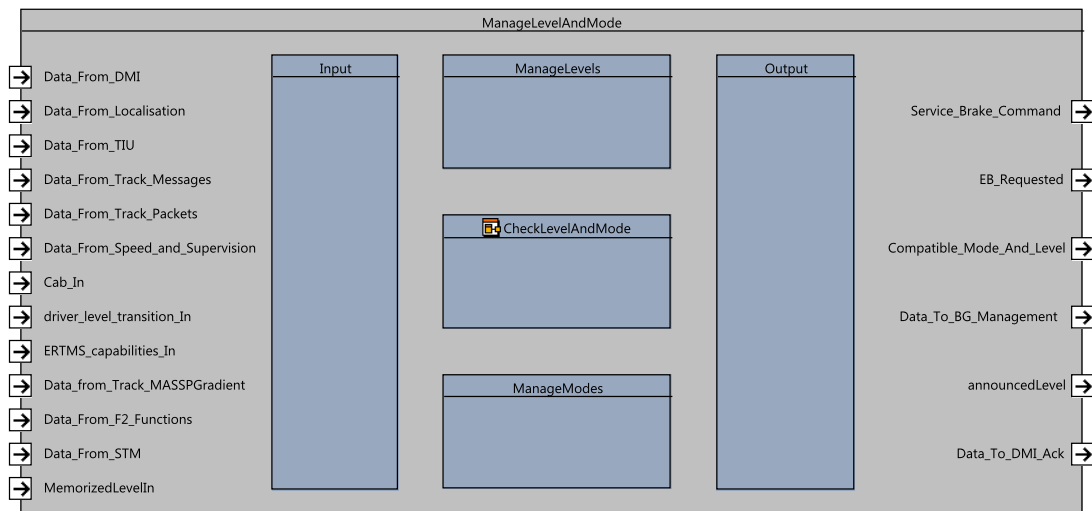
ManageLevelAndMode

Data_From_DMI
Data_From_Localisation
Data_From_TIU
Data_From_Track_Messages
Data_From_Track_Packets
Data_From_Speed_and_Supervision
Cab_In
driver_level_transition_In
ERTMS_capabilities_In
Data_from_Track_MASSPGradient
Data_From_F2_Functions
Data_From_STM
MemorizedLevelIn

Input

ManageLevels

CheckLevelAndMode

ManageModes

Output

Service_Brake_Command
EB_Requested
Compatible_Mode_And_Level
Data_To_BG_Management
announcedLevel
Data_To_DMI_Ack